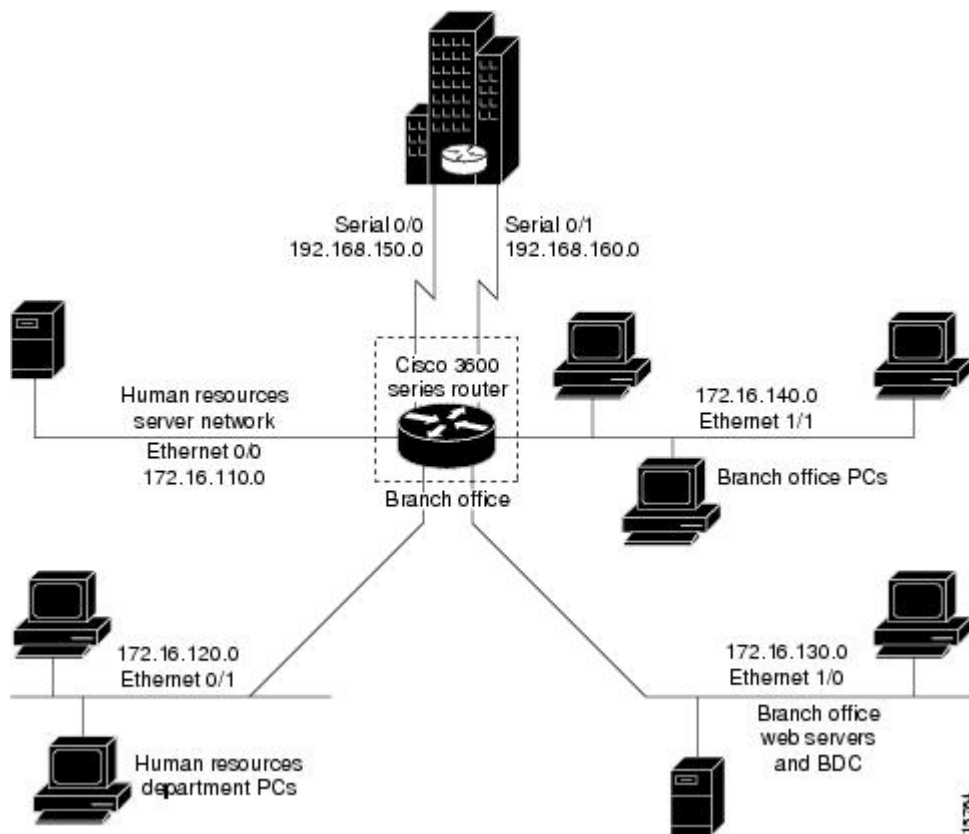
Serial 0/0
192.168.150.0

Serial 0/1
192.168.160.0

Cisco 3600
series router

Human resources
server network
Ethernet 0/0
172.16.110.0

172.16.140.0
Ethernet 1/1

Branch office

Branch office PCs

172.16.120.0
Ethernet 0/1

172.16.130.0
Ethernet 1/0

Branch office
web servers
and BDC

Human resources
department PCs

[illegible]